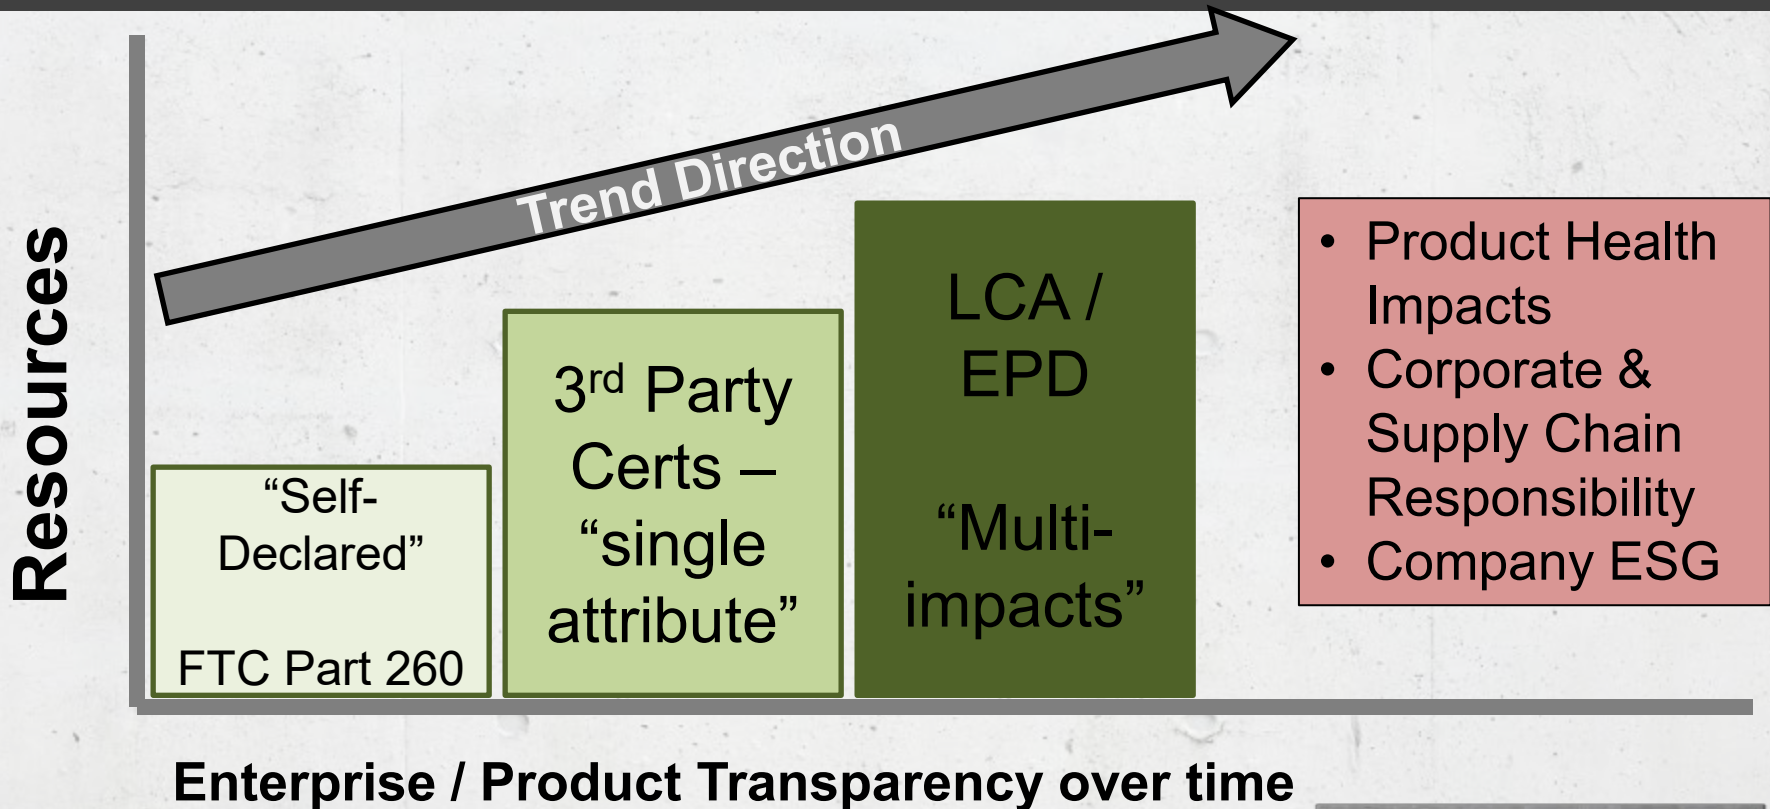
Trend Direction

Resources

"Self-Declared"

FTC Part 260

3$^{rd}$ Party Certs – "single attribute"

LCA / EPD

"Multi-impacts"

- Product Health Impacts
- Corporate & Supply Chain Responsibility
- Company ESG

Enterprise / Product Transparency over time